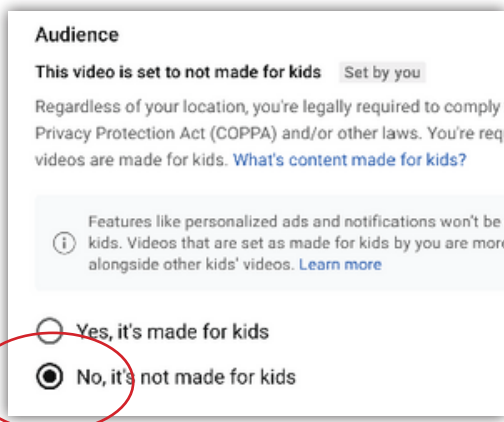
Audience

This video is set to not made for kids Set by you

Regardless of your location, you're legally required to comply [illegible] Privacy Protection Act (COPPA) and/or other laws. You're req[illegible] videos are made for kids. What's content made for kids?

Features like personalized ads and notifications won't be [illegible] kids. Videos that are set as made for kids by you are more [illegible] alongside other kids' videos. Learn more

Yes, it's made for kids

No, it's not made for kids